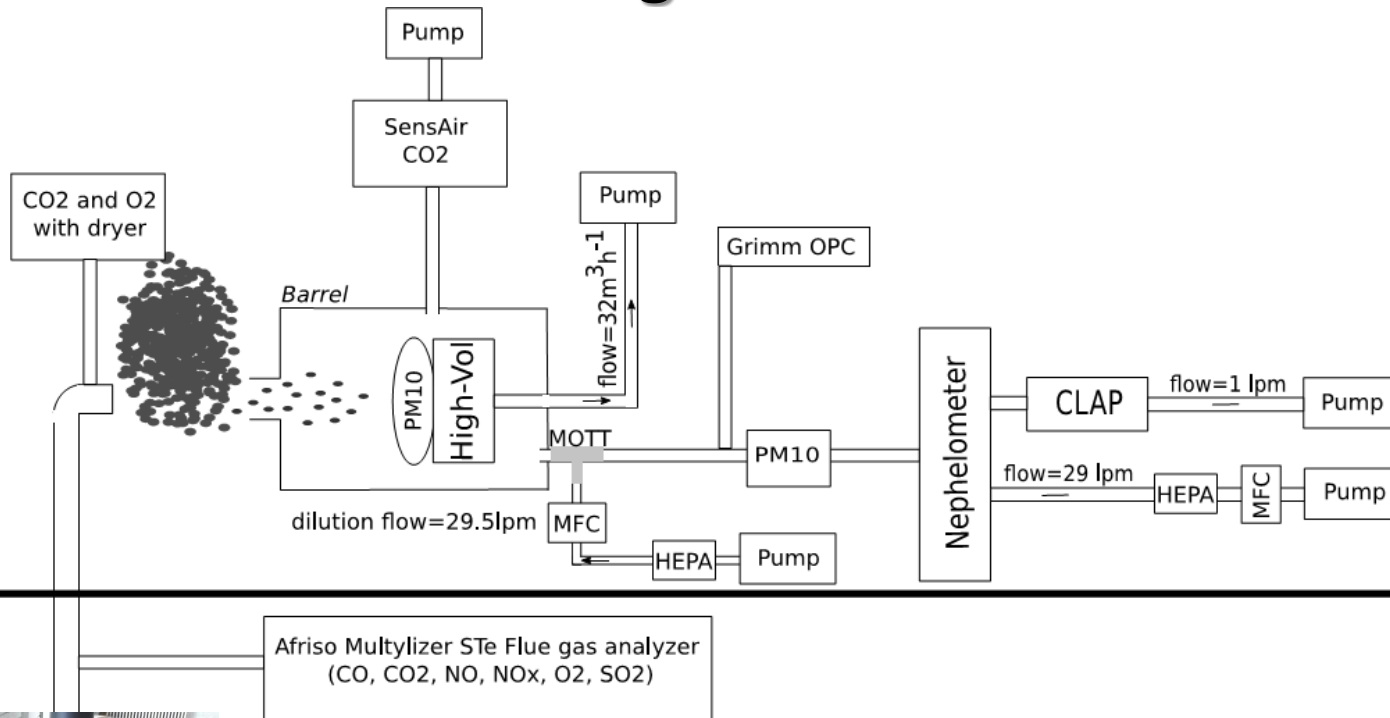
Pump

SensAir CO2

Pump

CO2 and O2 with dryer

Grimm OPC

Barrel

flow=$32m^3h^{-1}$

PM10

High-Vol

Nephelometer

CLAP

flow=1 lpm

Pump

MOTT

PM10

flow=29 lpm

HEPA

MFC

Pump

dilution flow=29.5lpm

MFC

HEPA

Pump

Afriso Multylizer STe Flue gas analyzer (CO, CO2, NO, NOx, O2, SO2)